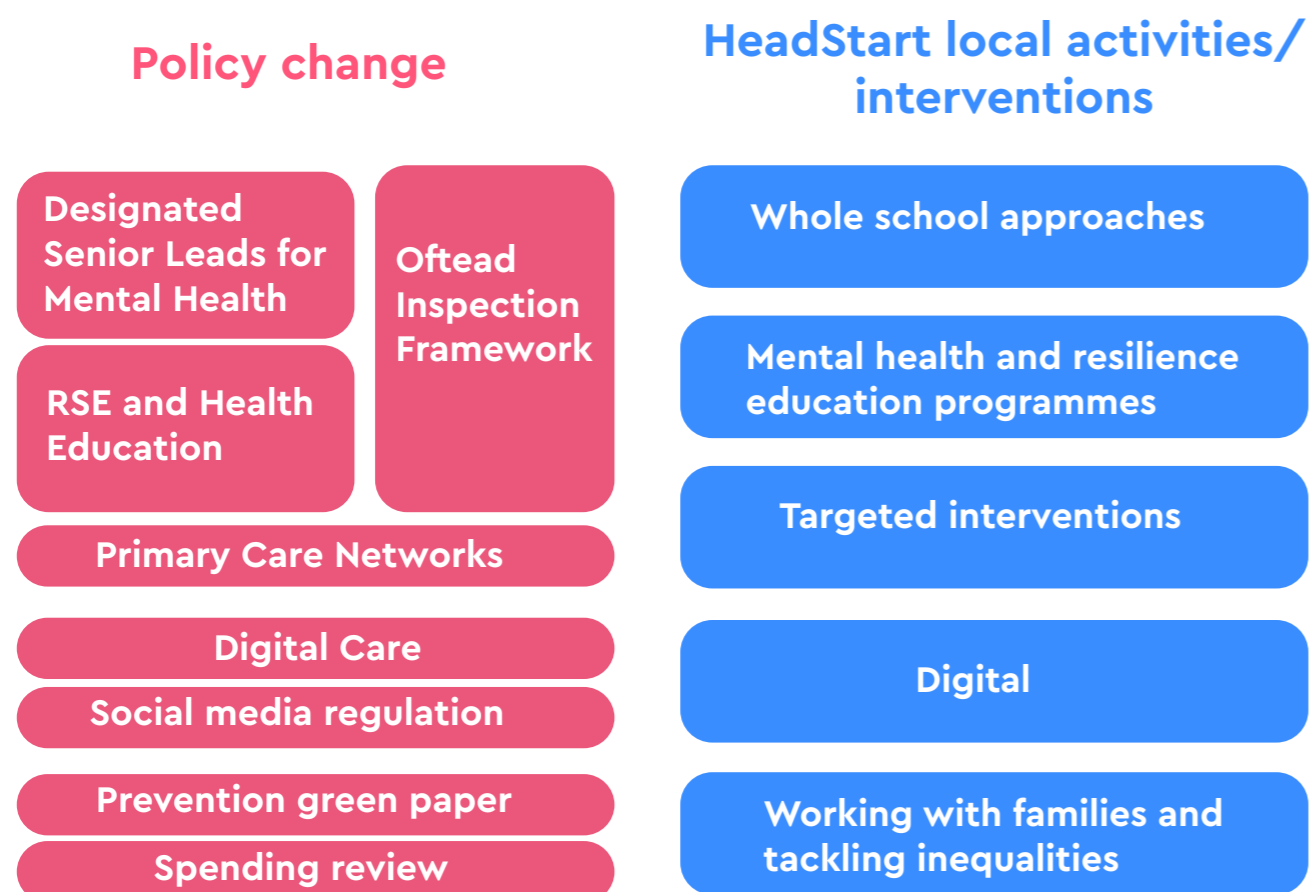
Policy change

Designated Senior Leads for Mental Health

RSE and Health Education

Oftead Inspection Framework

Primary Care Networks

Digital Care

Social media regulation

Prevention green paper

Spending review

HeadStart local activities/ interventions

Whole school approaches

Mental health and resilience education programmes

Targeted interventions

Digital

Working with families and tackling inequalities